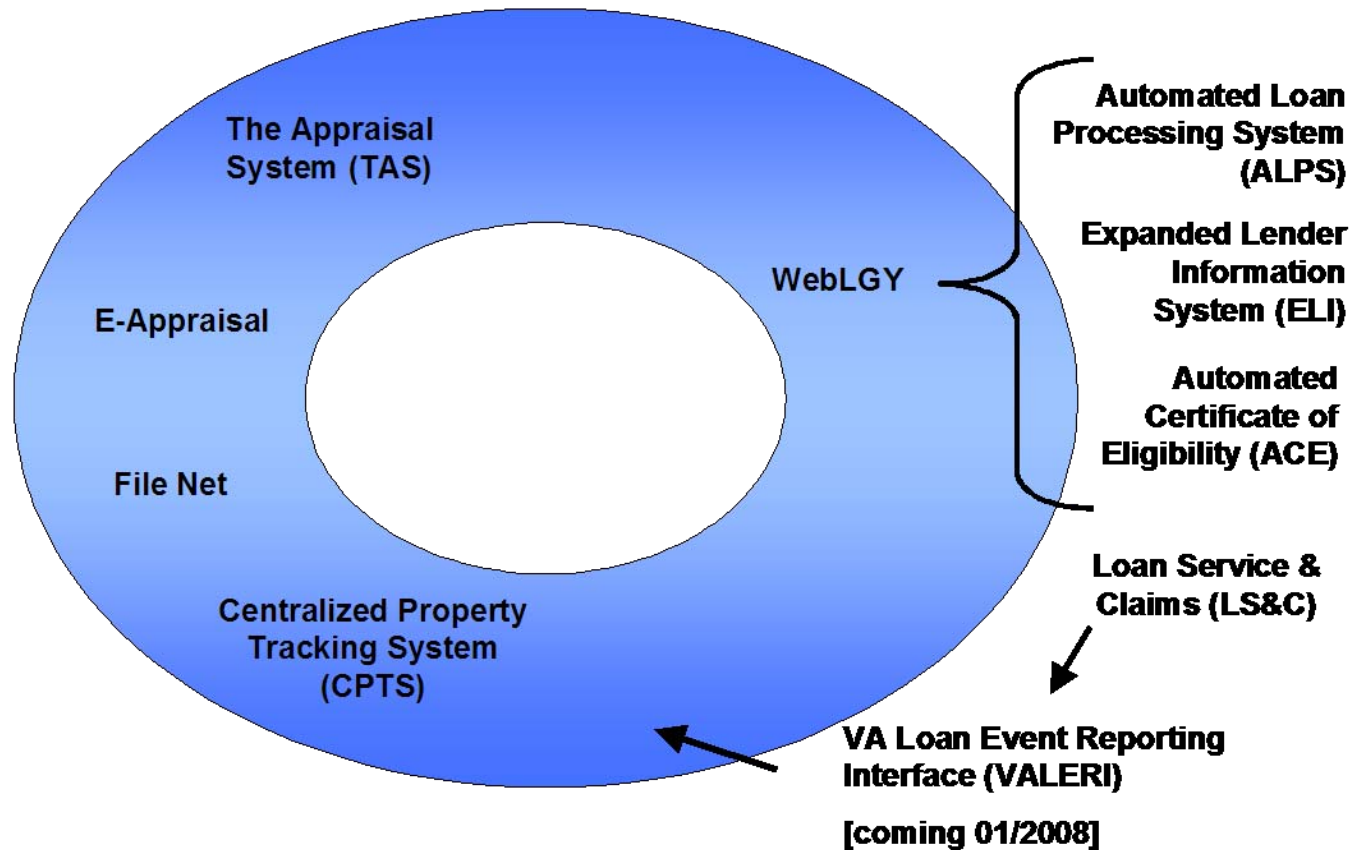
The Appraisal System (TAS)

E-Appraisal

File Net

Centralized Property Tracking System (CPTS)

WebLGY

Automated Loan Processing System (ALPS)

Expanded Lender Information System (ELI)

Automated Certificate of Eligibility (ACE)

Loan Service & Claims (LS&C)

VA Loan Event Reporting Interface (VALERI)

[coming 01/2008]